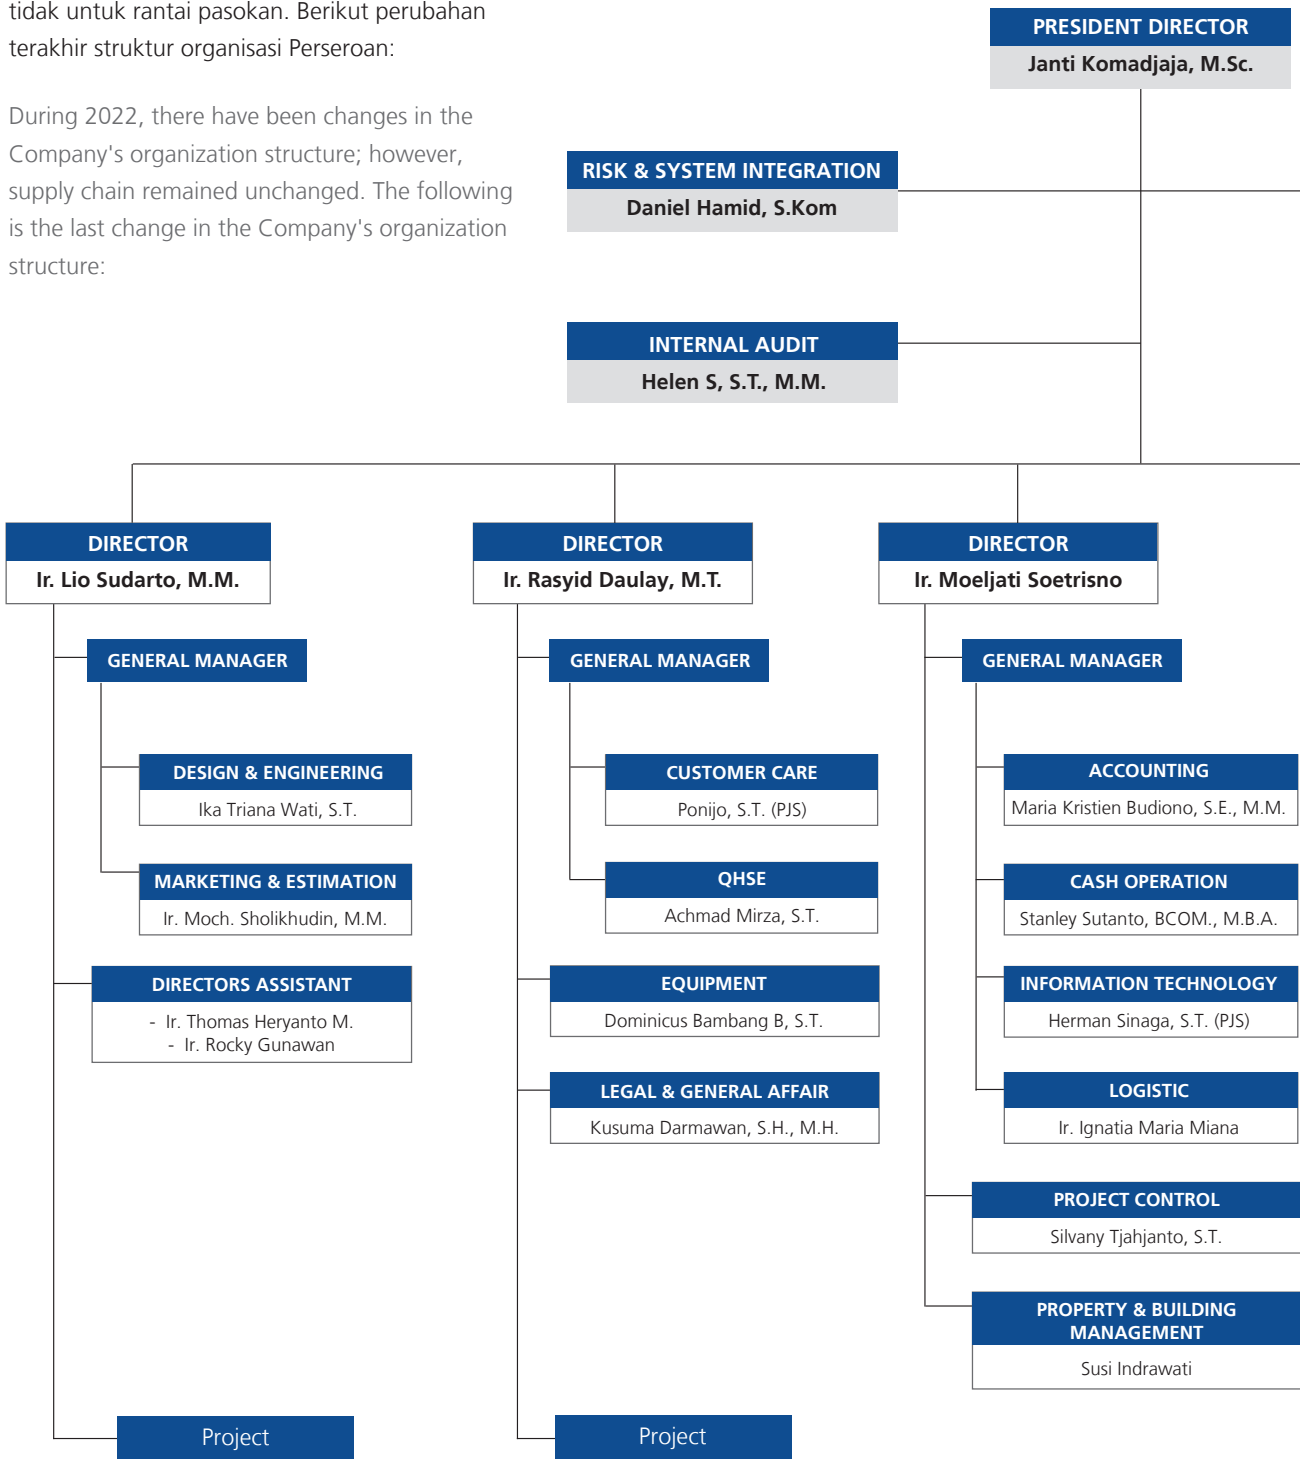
tidak untuk rantai pasokan. Berikut perubahan terakhir struktur organisasi Perseroan:

During 2022, there have been changes in the Company's organization structure; however, supply chain remained unchanged. The following is the last change in the Company's organization structure:

PRESIDENT DIRECTOR
Janti Komadjaja, M.Sc.

RISK & SYSTEM INTEGRATION
Daniel Hamid, S.Kom

INTERNAL AUDIT
Helen S, S.T., M.M.

DIRECTOR
Ir. Lio Sudarto, M.M.

GENERAL MANAGER

DESIGN & ENGINEERING
Ika Triana Wati, S.T.

MARKETING & ESTIMATION
Ir. Moch. Sholikhudin, M.M.

DIRECTORS ASSISTANT
- Ir. Thomas Heryanto M.
- Ir. Rocky Gunawan

Project

DIRECTOR
Ir. Rasyid Daulay, M.T.

GENERAL MANAGER

CUSTOMER CARE
Ponijo, S.T. (PJS)

QHSE
Achmad Mirza, S.T.

EQUIPMENT
Dominicus Bambang B, S.T.

LEGAL & GENERAL AFFAIR
Kusuma Darmawan, S.H., M.H.

Project

DIRECTOR
Ir. Moeljati Soetrisno

GENERAL MANAGER

ACCOUNTING
Maria Kristien Budiono, S.E., M.M.

CASH OPERATION
Stanley Sutanto, BCOM., M.B.A.

INFORMATION TECHNOLOGY
Herman Sinaga, S.T. (PJS)

LOGISTIC
Ir. Ignatia Maria Miana

PROJECT CONTROL
Silvany Tjahjanto, S.T.

PROPERTY & BUILDING MANAGEMENT
Susi Indrawati